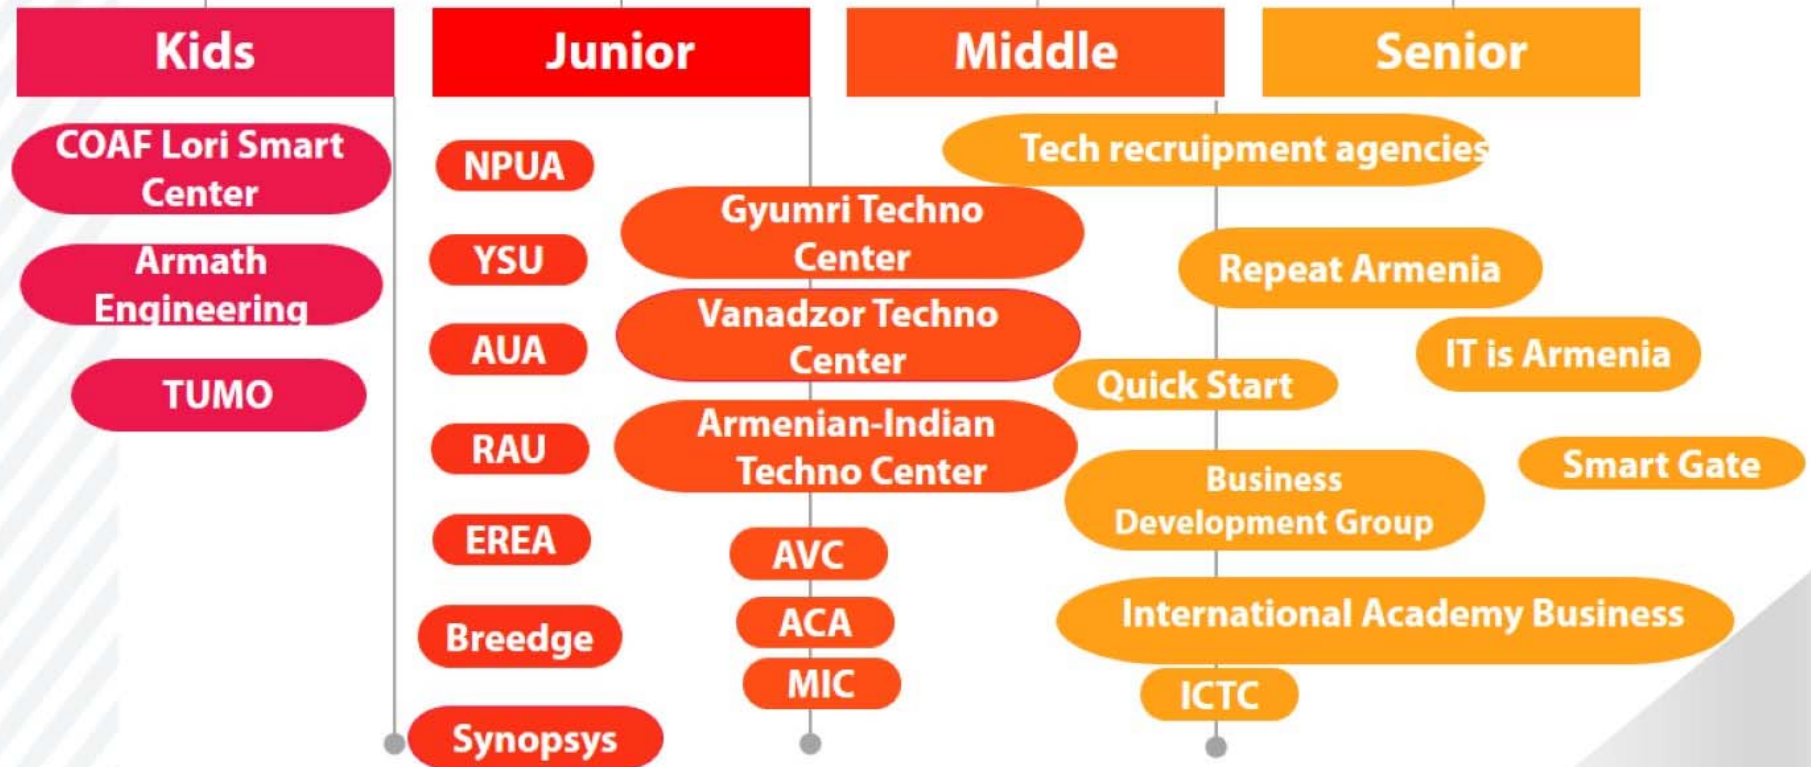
Kids
Junior
Middle
Senior

COAF Lori Smart Center
Armath Engineering
TUMO

NPUA
YSU
AUA
RAU
EREA
Breedge
Synopsys

Tech recruipment agencies
Gyumri Techno Center
Vanadzor Techno Center
Armenian-Indian Techno Center
AVC
ACA
MIC

Repeat Armenia
IT is Armenia
Quick Start
Smart Gate
Business Development Group
International Academy Business
ICTC